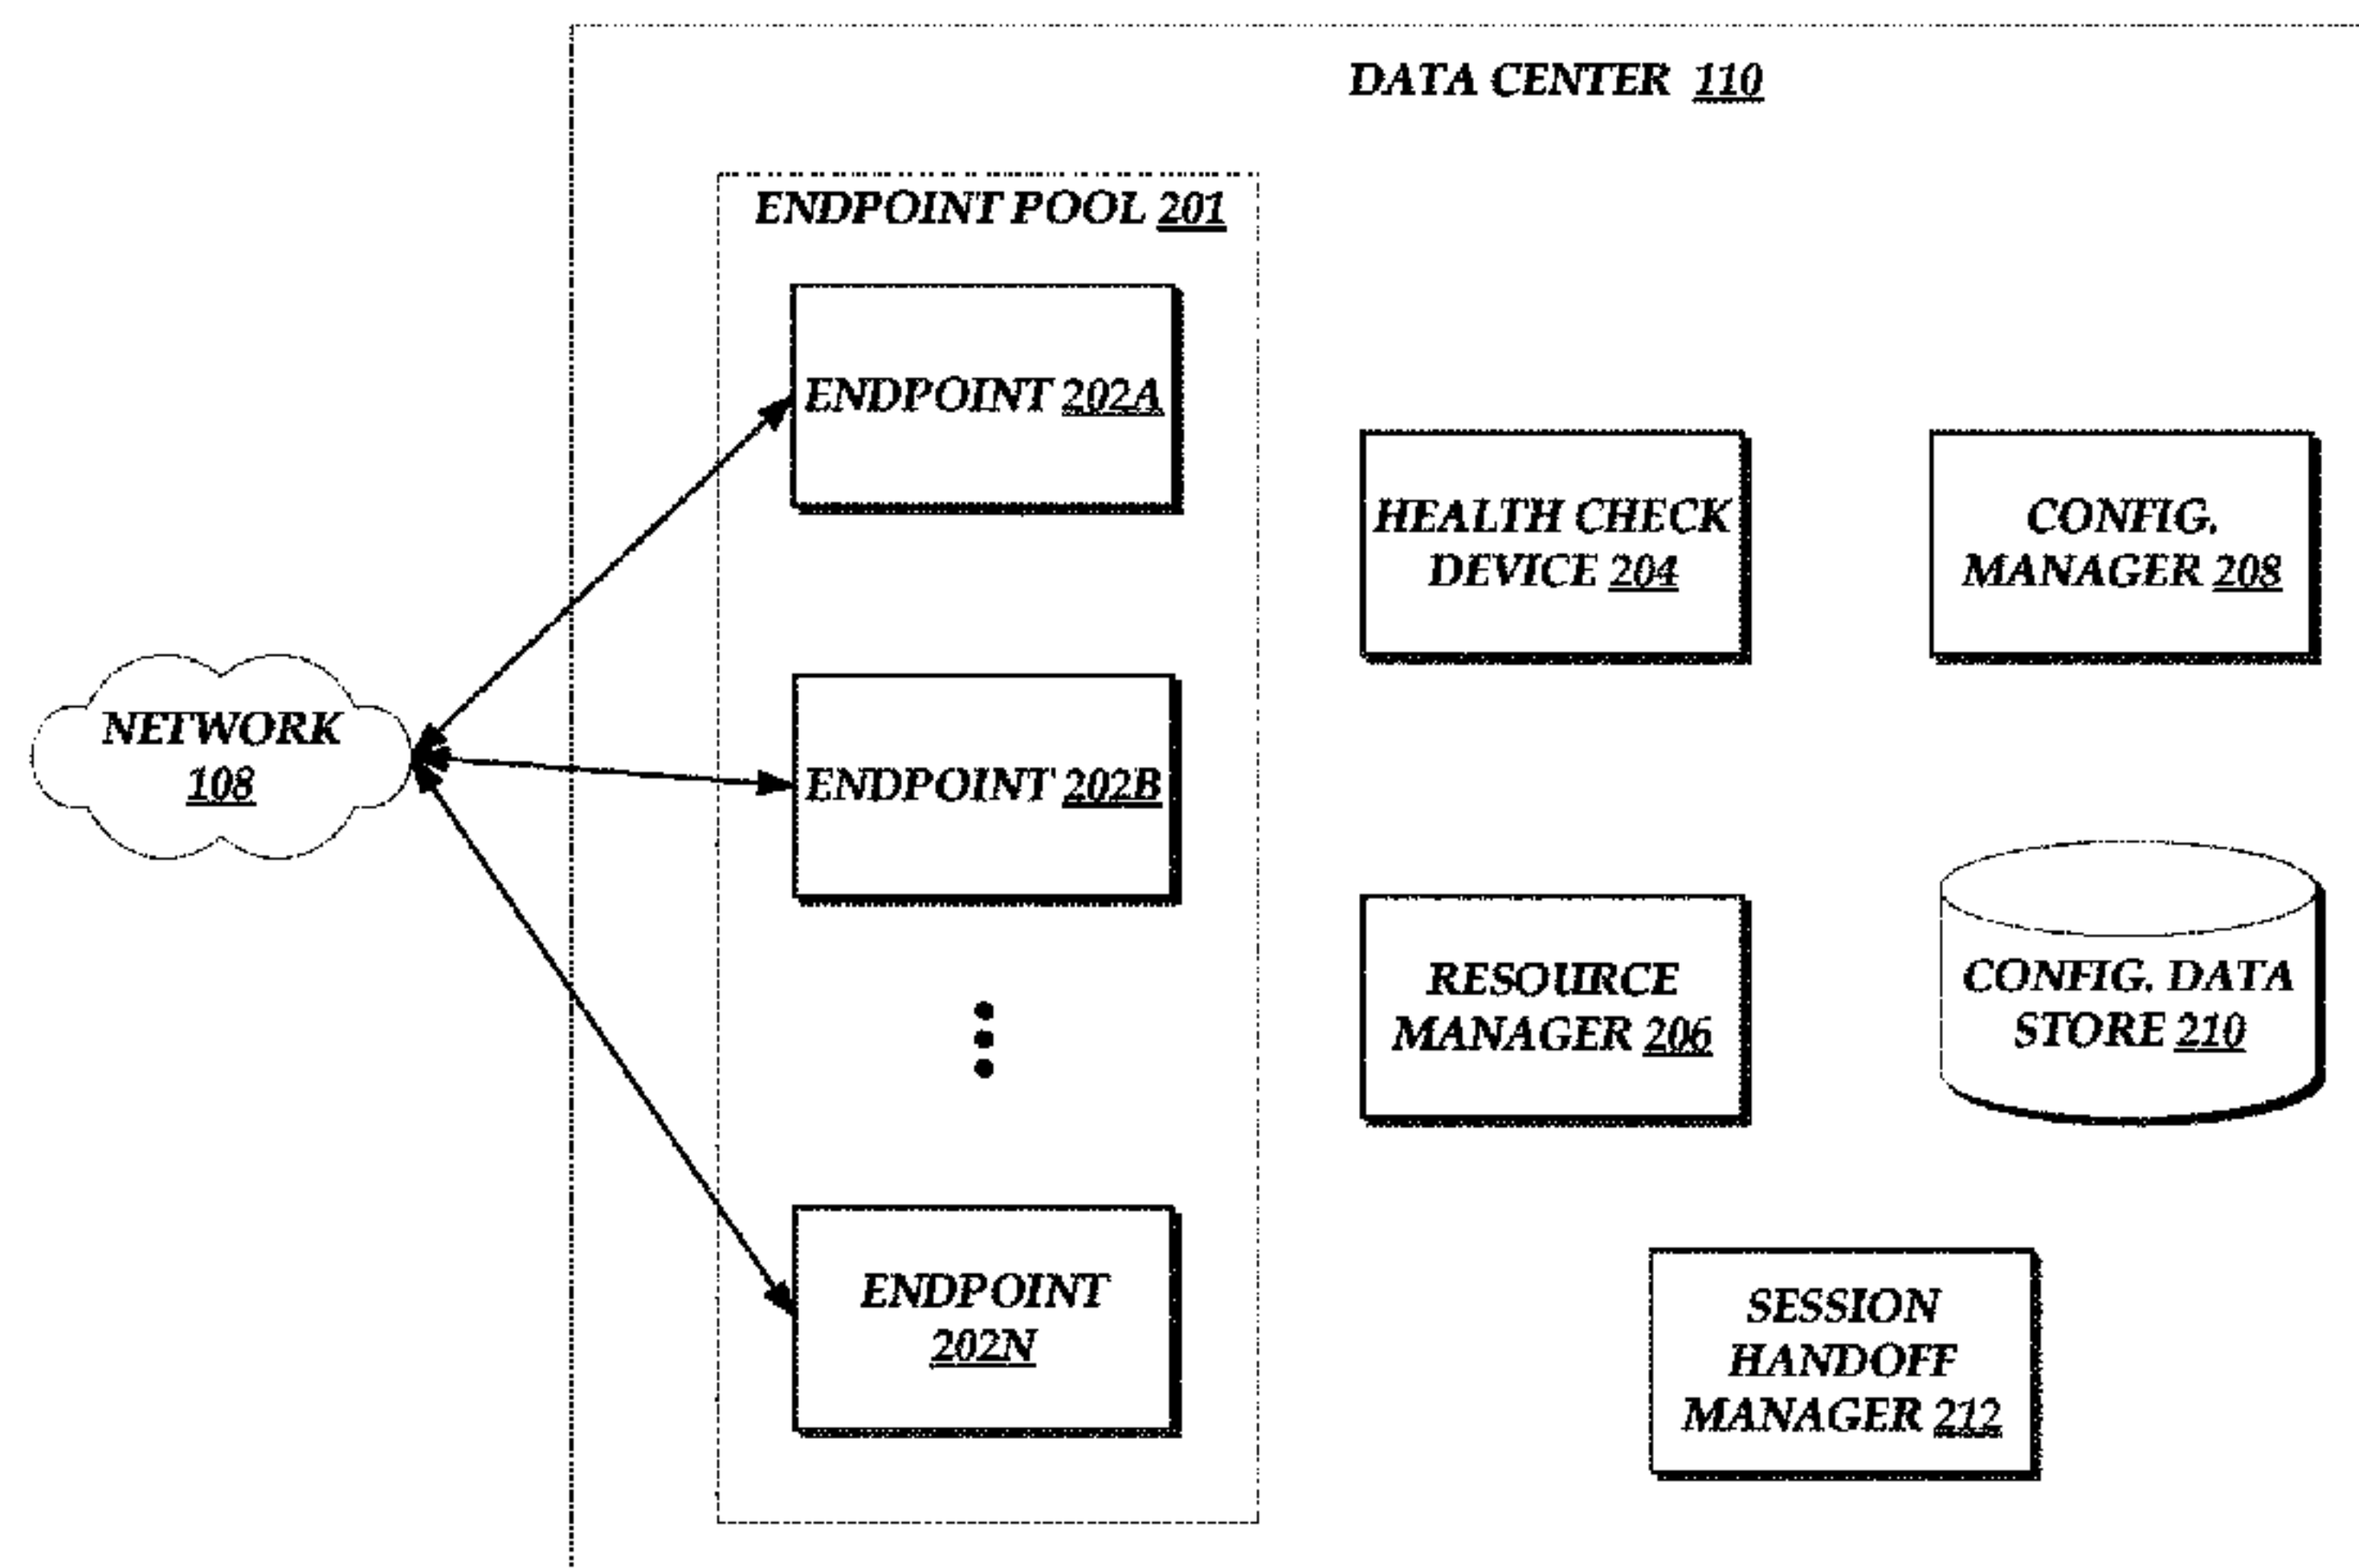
DATA CENTER 110

ENDPOINT POOL 201

ENDPOINT 202A

HEALTH CHECK DEVICE 204

CONFIG. MANAGER 208

NETWORK 108

ENDPOINT 202B

RESOURCE MANAGER 206

CONFIG. DATA STORE 210

ENDPOINT 202N

SESSION HANDOFF MANAGER 212